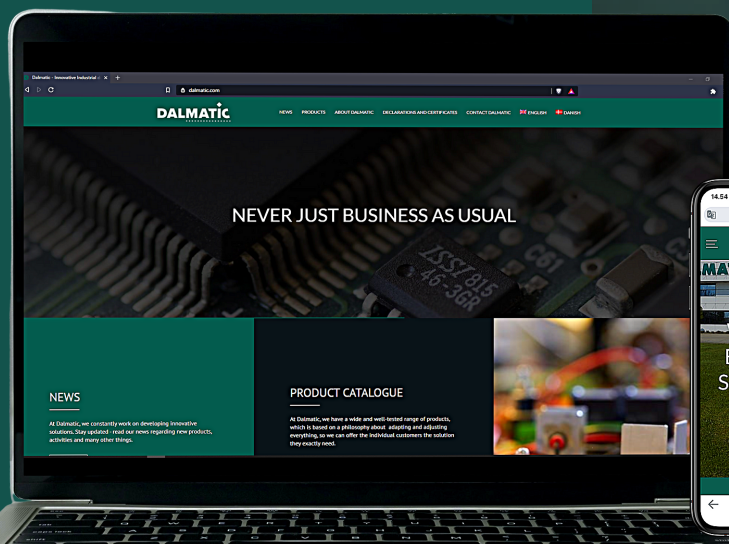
Dalmatic – Innovative Industrial

dalmatic.com

DALMATIC

NEWS PRODUCTS ABOUT DALMATIC DECLARATIONS AND CERTIFICATES CONTACT DALMATIC ENGLISH DANISH

NEVER JUST BUSINESS AS USUAL

ISSI 815 46-3GR

NEWS

At Dalmatic, we constantly work on developing innovative solutions. Stay updated - read our news regarding new products, activities and many other things.

PRODUCT CATALOGUE

At Dalmatic, we have a wide and well-tested range of products, which is based on a philosophy about adapting and adjusting everything, so we can offer the individual customers the solution they exactly need.

14.54

MA

E

S